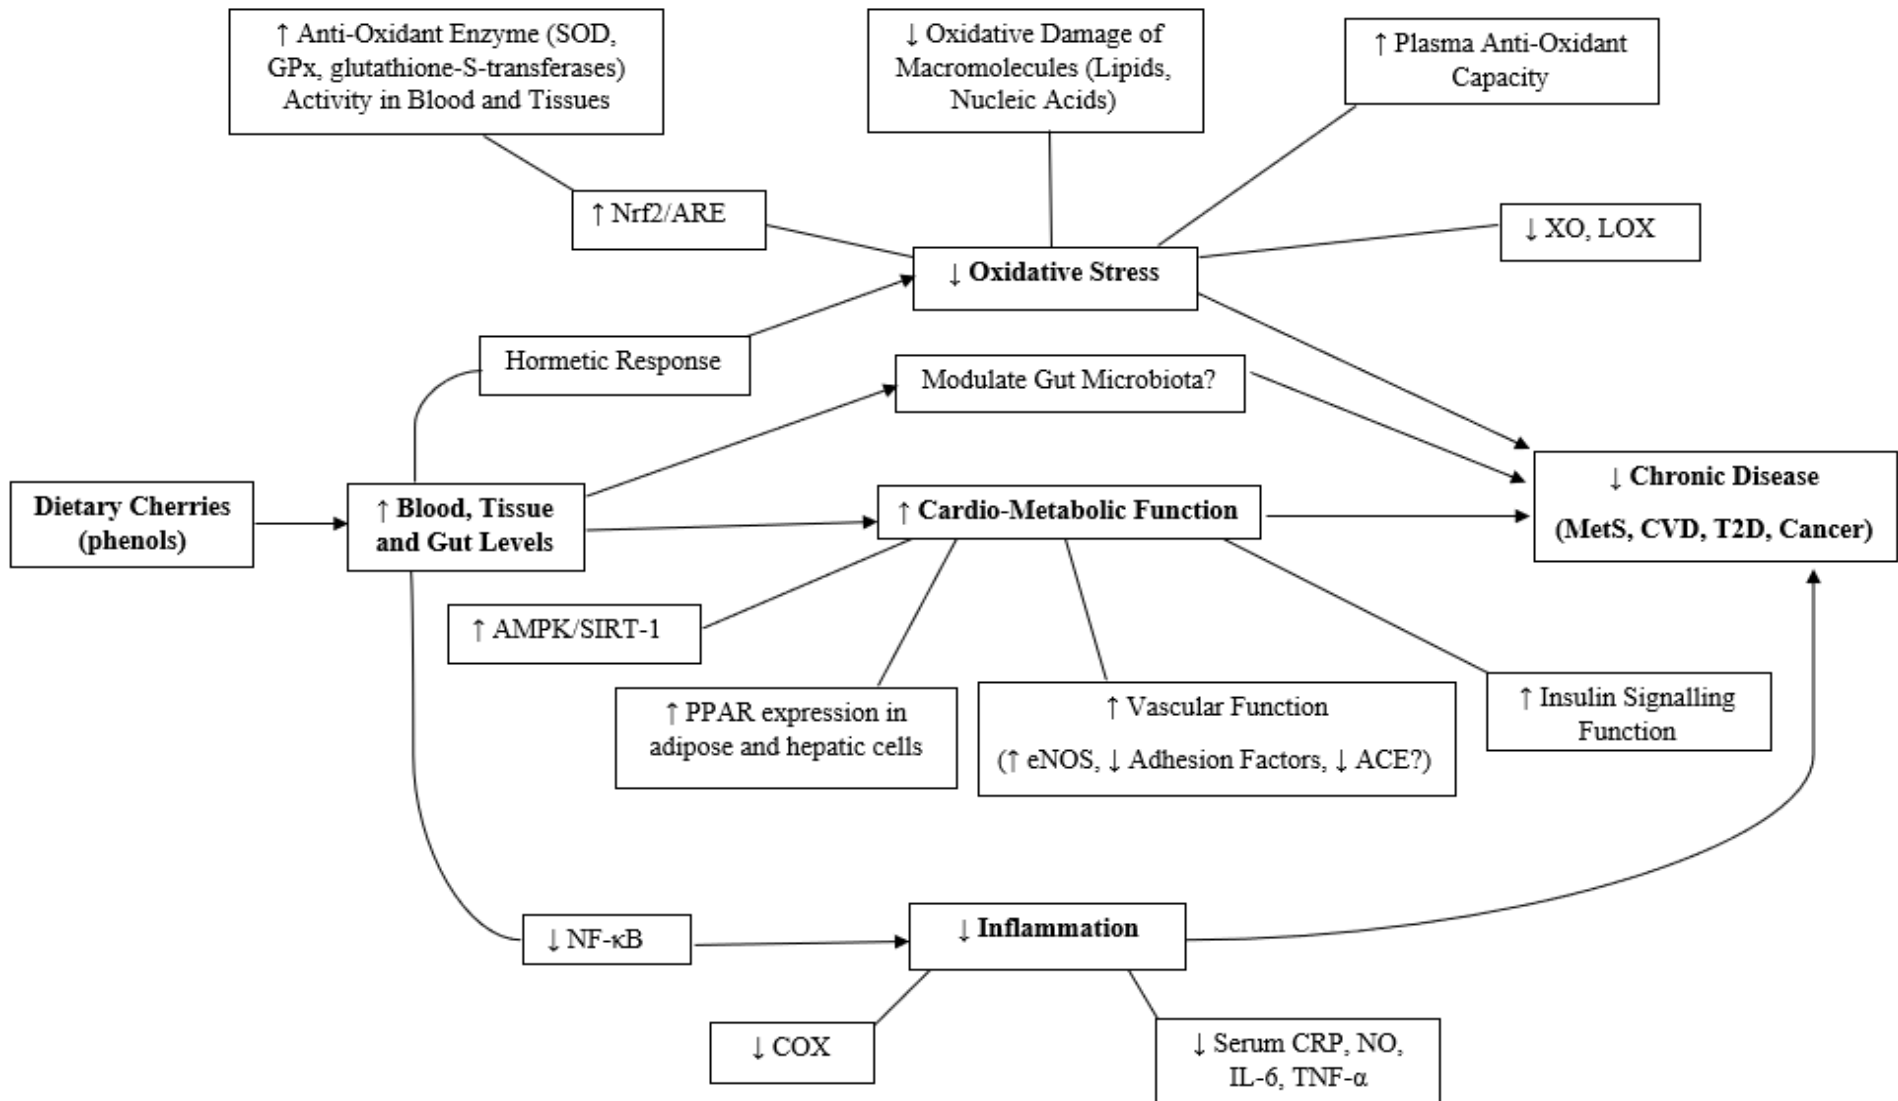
↑ Anti-Oxidant Enzyme (SOD, GPx, glutathione-S-transferases) Activity in Blood and Tissues

↓ Oxidative Damage of Macromolecules (Lipids, Nucleic Acids)

↑ Plasma Anti-Oxidant Capacity

↑ Nrf2/ARE

↓ XO, LOX

↓ Oxidative Stress

Hormetic Response

Modulate Gut Microbiota?

Dietary Cherries (phenols)

↑ Blood, Tissue and Gut Levels

↑ Cardio-Metabolic Function

↓ Chronic Disease

(MetS, CVD, T2D, Cancer)

↑ AMPK/SIRT-1

↑ PPAR expression in adipose and hepatic cells

↑ Vascular Function

(↑ eNOS, ↓ Adhesion Factors, ↓ ACE?)

↑ Insulin Signalling Function

↓ NF-κB

↓ Inflammation

↓ COX

↓ Serum CRP, NO, IL-6, TNF-α